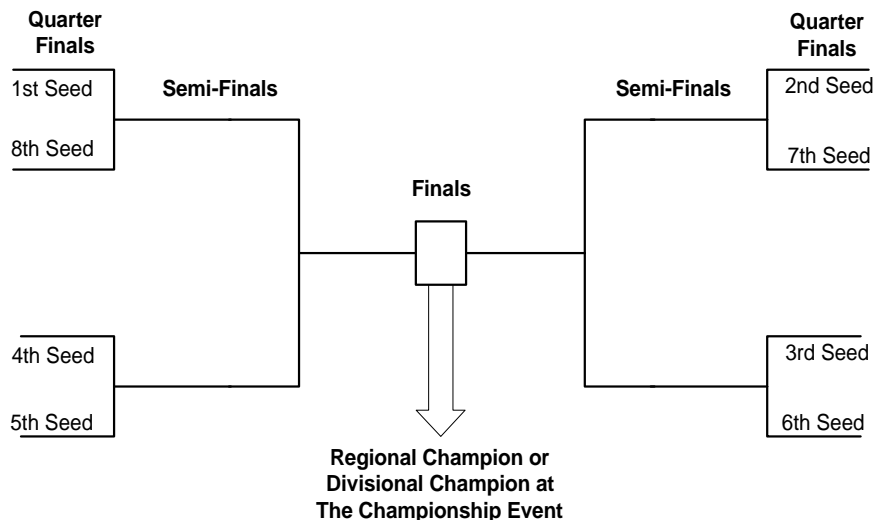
Quarter Finals

1st Seed

8th Seed

4th Seed

5th Seed

Semi-Finals

Finals

Semi-Finals

Quarter Finals

2nd Seed

7th Seed

3rd Seed

6th Seed

Regional Champion or Divisional Champion at The Championship Event